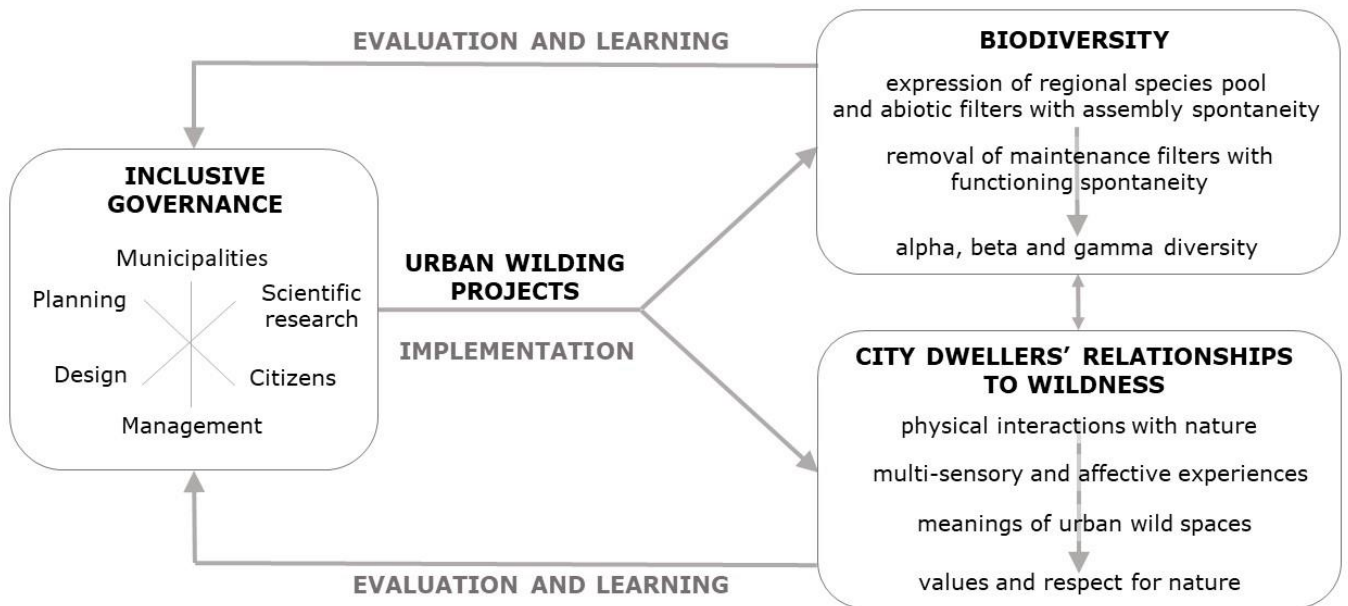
EVALUATION AND LEARNING

BIODIVERSITY

expression of regional species pool and abiotic filters with assembly spontaneity

removal of maintenance filters with functioning spontaneity

alpha, beta and gamma diversity

INCLUSIVE GOVERNANCE

Municipalities

Planning

Scientific research

Design

Citizens

Management

URBAN WILDING PROJECTS

IMPLEMENTATION

CITY DWELLERS' RELATIONSHIPS TO WILDNESS

physical interactions with nature

multi-sensory and affective experiences

meanings of urban wild spaces

values and respect for nature

EVALUATION AND LEARNING